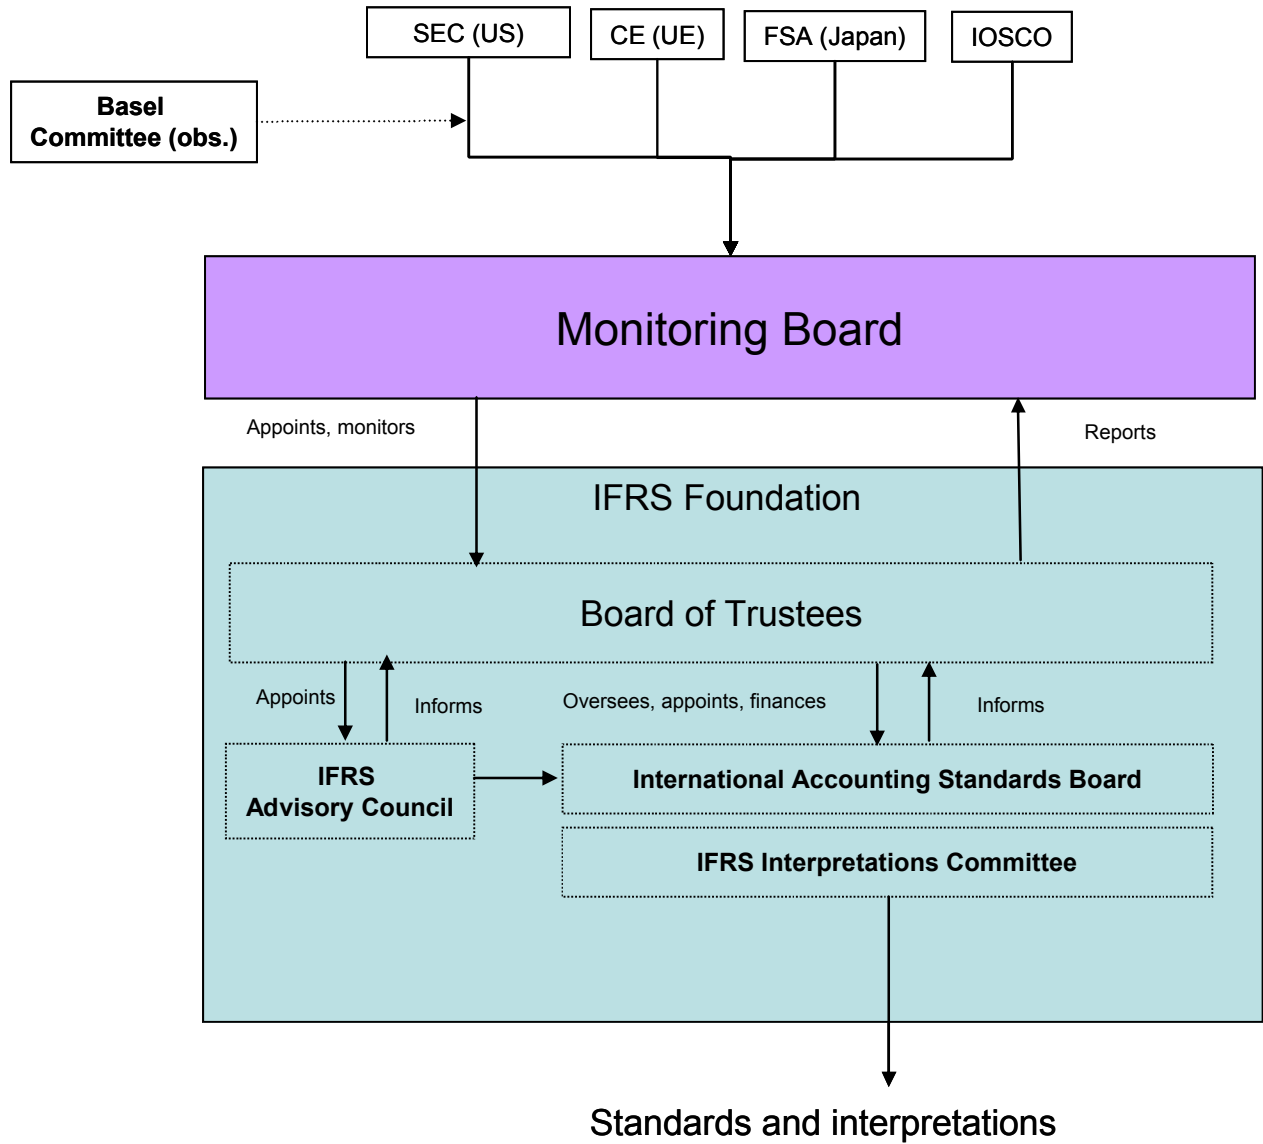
SEC (US)

CE (UE)

FSA (Japan)

IOSCO

Basel Committee (obs.)

Monitoring Board

Appoints, monitors

Reports

IFRS Foundation

Board of Trustees

Appoints

Informs

Oversees, appoints, finances

Informs

IFRS Advisory Council

International Accounting Standards Board

IFRS Interpretations Committee

Standards and interpretations